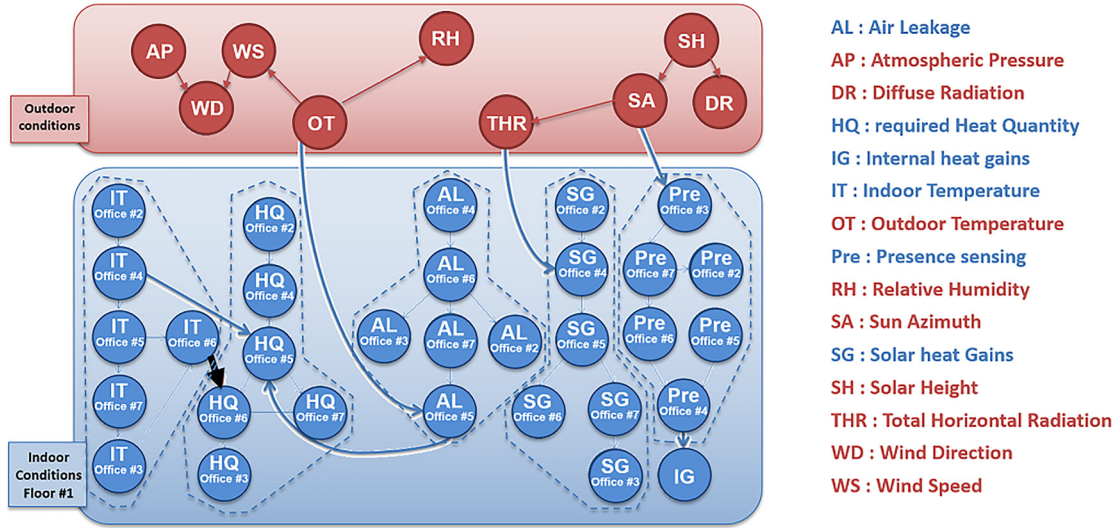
AP
WS
RH
SH
WD
OT
THR
SA
DR
Outdoor conditions

IT Office #2
IT Office #4
IT Office #5
IT Office #6
IT Office #7
IT Office #3
HQ Office #2
HQ Office #4
HQ Office #5
HQ Office #6
HQ Office #7
HQ Office #3
AL Office #4
AL Office #6
AL Office #3
AL Office #7
AL Office #2
AL Office #5
SG Office #2
SG Office #4
SG Office #5
SG Office #6
SG Office #7
SG Office #3
Pre Office #3
Pre Office #7
Pre Office #2
Pre Office #6
Pre Office #5
Pre Office #4
IG
Indoor Conditions Floor #1

AL : Air Leakage
AP : Atmospheric Pressure
DR : Diffuse Radiation
HQ : required Heat Quantity
IG : Internal heat gains
IT : Indoor Temperature
OT : Outdoor Temperature
Pre : Presence sensing
RH : Relative Humidity
SA : Sun Azimuth
SG : Solar heat Gains
SH : Solar Height
THR : Total Horizontal Radiation
WD : Wind Direction
WS : Wind Speed